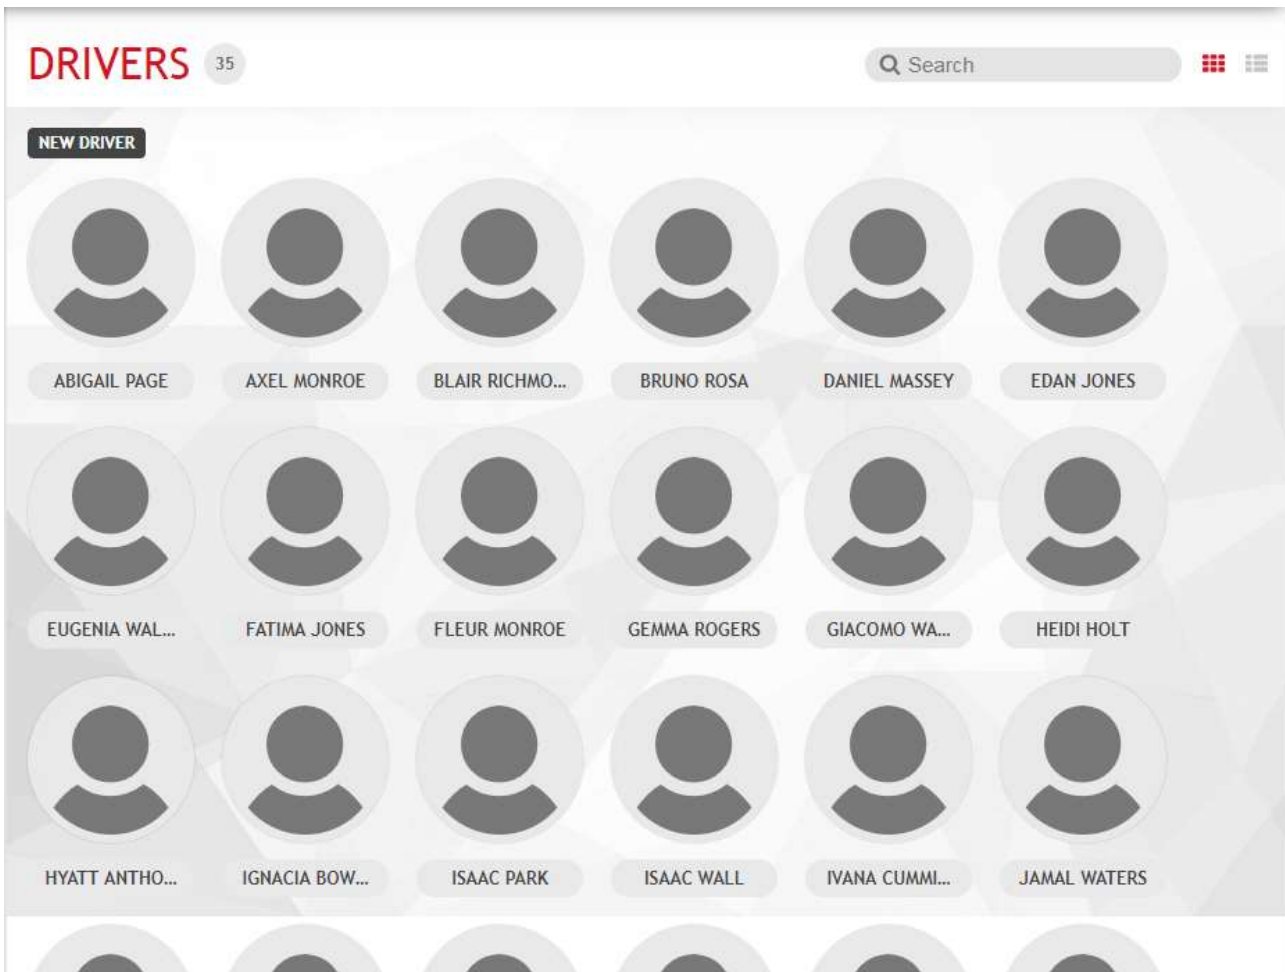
DRIVERS 35

Search

NEW DRIVER

ABIGAIL PAGE
AXEL MONROE
BLAIR RICHMO...
BRUNO ROSA
DANIEL MASSEY
EDAN JONES

EUGENIA WAL...
FATIMA JONES
FLEUR MONROE
GEMMA ROGERS
GIACOMO WA...
HEIDI HOLT

HYATT ANTHO...
IGNACIA BOW...
ISAAC PARK
ISAAC WALL
IVANA CUMMI...
JAMAL WATERS